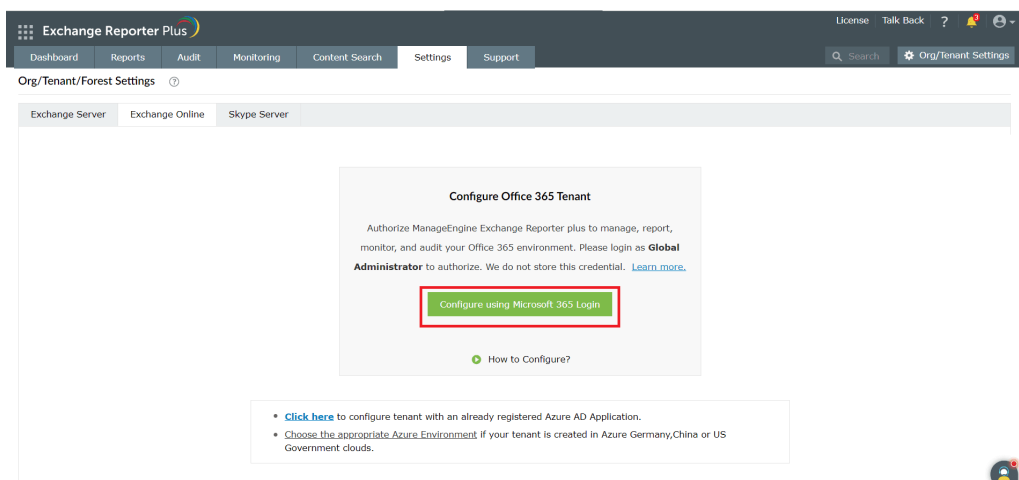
Exchange Reporter Plus

License | Talk Back | ? | 3

Dashboard | Reports | Audit | Monitoring | Content Search | Settings | Support

Search | Org/Tenant Settings

Org/Tenant/Forest Settings ?

Exchange Server | Exchange Online | Skype Server

Configure Office 365 Tenant

Authorize ManageEngine Exchange Reporter plus to manage, report, monitor, and audit your Office 365 environment. Please login as **Global Administrator** to authorize. We do not store this credential. Learn more.

Configure using Microsoft 365 Login

How to Configure?

- **Click here** to configure tenant with an already registered Azure AD Application.
- Choose the appropriate Azure Environment if your tenant is created in Azure Germany,China or US Government clouds.